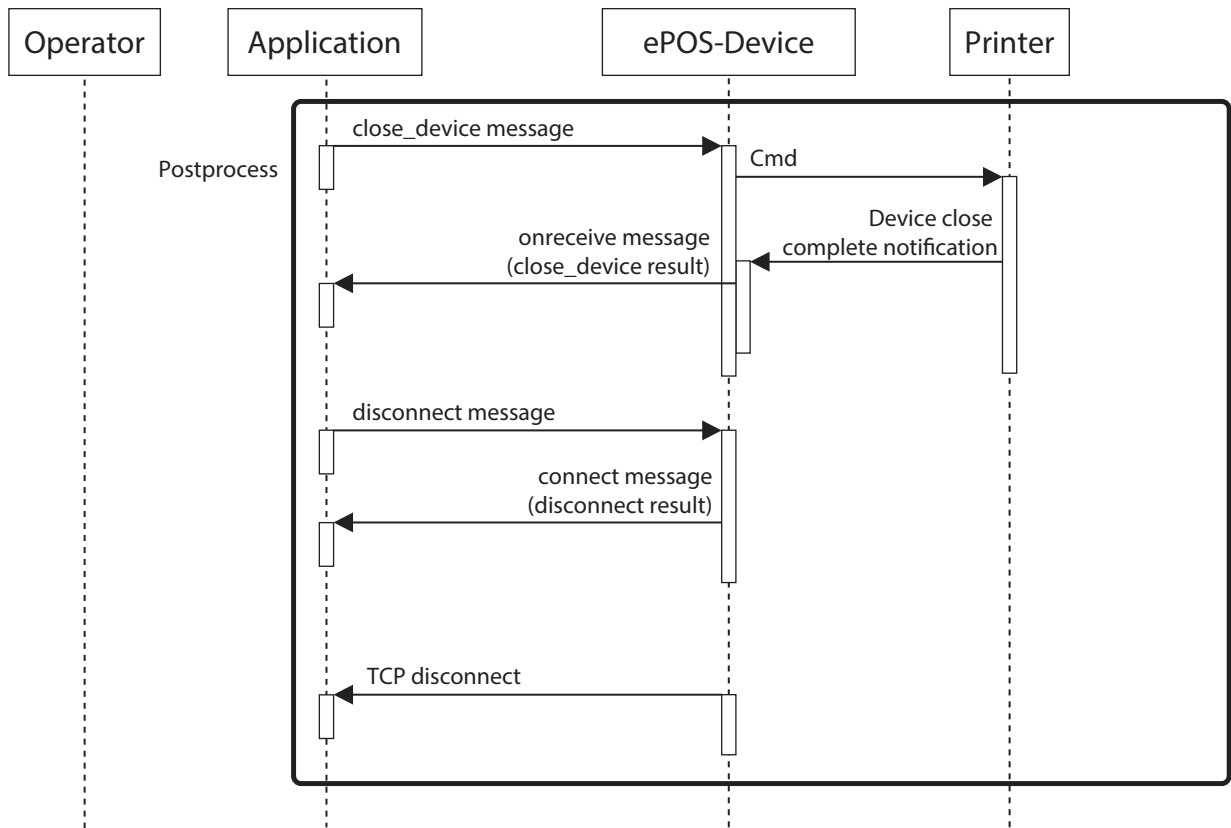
Operator
Application
ePOS-Device
Printer

Postprocess

close_device message

Cmd

Device close complete notification

onreceive message (close_device result)

disconnect message

connect message (disconnect result)

TCP disconnect